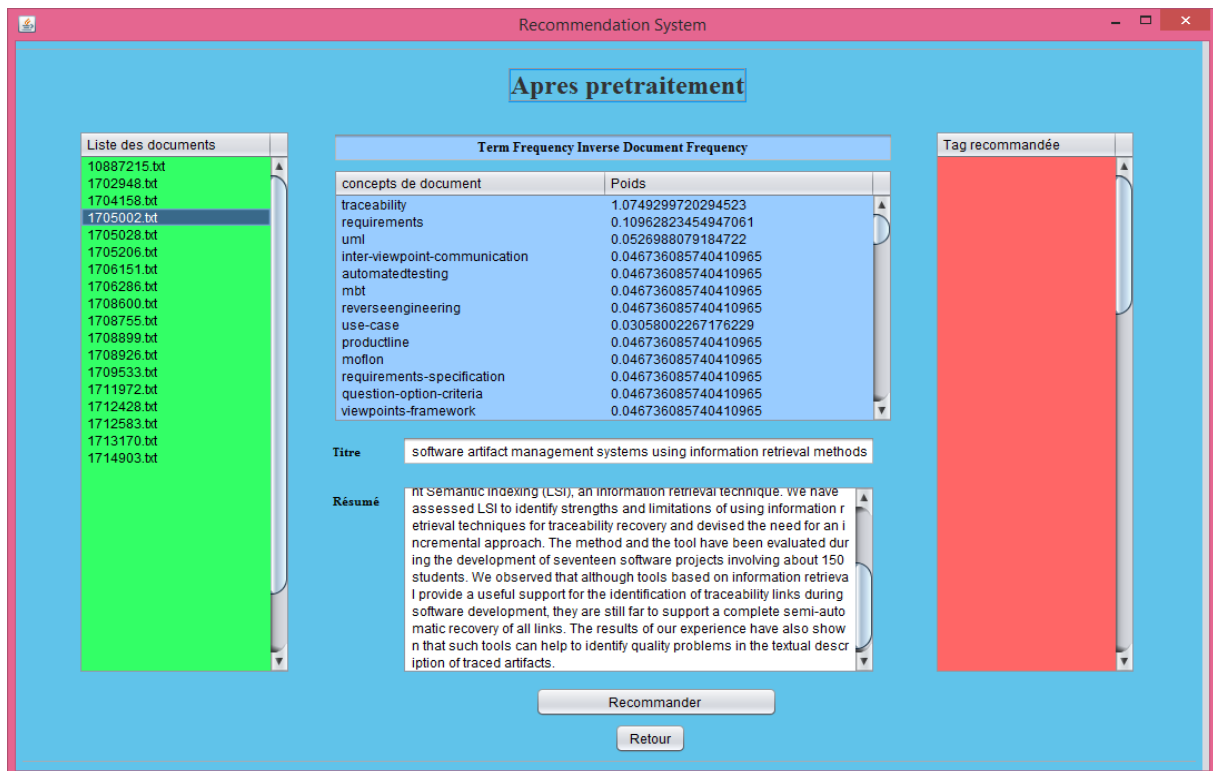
Recommendation System

Apres pretraitement

Liste des documents
10887215.txt
1702948.txt
1704158.txt
1705002.txt
1705028.txt
1705206.txt
1706151.txt
1706286.txt
1708600.txt
1708755.txt
1708899.txt
1708926.txt
1709533.txt
1711972.txt
1712428.txt
1712583.txt
1713170.txt
1714903.txt

Term Frequency Inverse Document Frequency

| concepts de document | Poids |
|---|---|
| traceability | 1.0749299720294523 |
| requirements | 0.10962823454947061 |
| uml | 0.0526988079184722 |
| inter-viewpoint-communication | 0.046736085740410965 |
| automatedtesting | 0.046736085740410965 |
| mbt | 0.046736085740410965 |
| reverseengineering | 0.046736085740410965 |
| use-case | 0.03058002267176229 |
| productline | 0.046736085740410965 |
| moflon | 0.046736085740410965 |
| requirements-specification | 0.046736085740410965 |
| question-option-criteria | 0.046736085740410965 |
| viewpoints-framework | 0.046736085740410965 |

Tag recommandée

Titre
software artifact management systems using information retrieval methods

Résumé
nt Semantic Indexing (LSI), an information retrieval technique. We have assessed LSI to identify strengths and limitations of using information retrieval techniques for traceability recovery and devised the need for an incremental approach. The method and the tool have been evaluated during the development of seventeen software projects involving about 150 students. We observed that although tools based on information retrieval provide a useful support for the identification of traceability links during software development, they are still far to support a complete semi-automatic recovery of all links. The results of our experience have also shown that such tools can help to identify quality problems in the textual description of traced artifacts.

Recommander

Retour